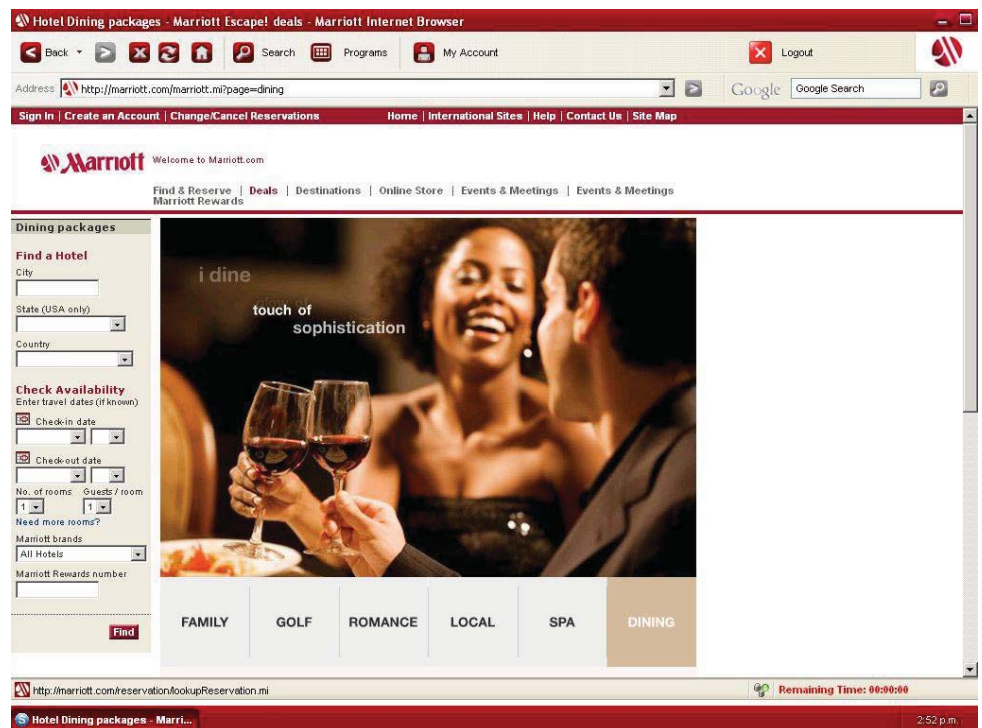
Hotel Dining packages - Marriott Escape! deals - Marriott Internet Browser

Back Search Programs My Account Logout

Address http://marriott.com/marriott.mi?page=dining

Google Google Search

Sign In | Create an Account | Change/Cancel Reservations Home | International Sites | Help | Contact Us | Site Map

Marriott Welcome to Marriott.com

Find & Reserve | Deals | Destinations | Online Store | Events & Meetings | Events & Meetings Marriott Rewards

Dining packages

Find a Hotel
City

State (USA only)

Country

Check Availability
Enter travel dates (if known)
Check-in date
Check-out date
No. of rooms Guests / room
1 1
Need more rooms?
Marriott brands
All Hotels
Marriott Rewards number

Find

i dine
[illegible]
touch of
sophistication

| FAMILY | GOLF | ROMANCE | LOCAL | SPA | DINING |
|---|---|---|---|---|---|

http://marriott.com/reservation/lookupReservation.mi

Remaining Time: 00:00:00

Hotel Dining packages - Marri...

2:52 p.m.